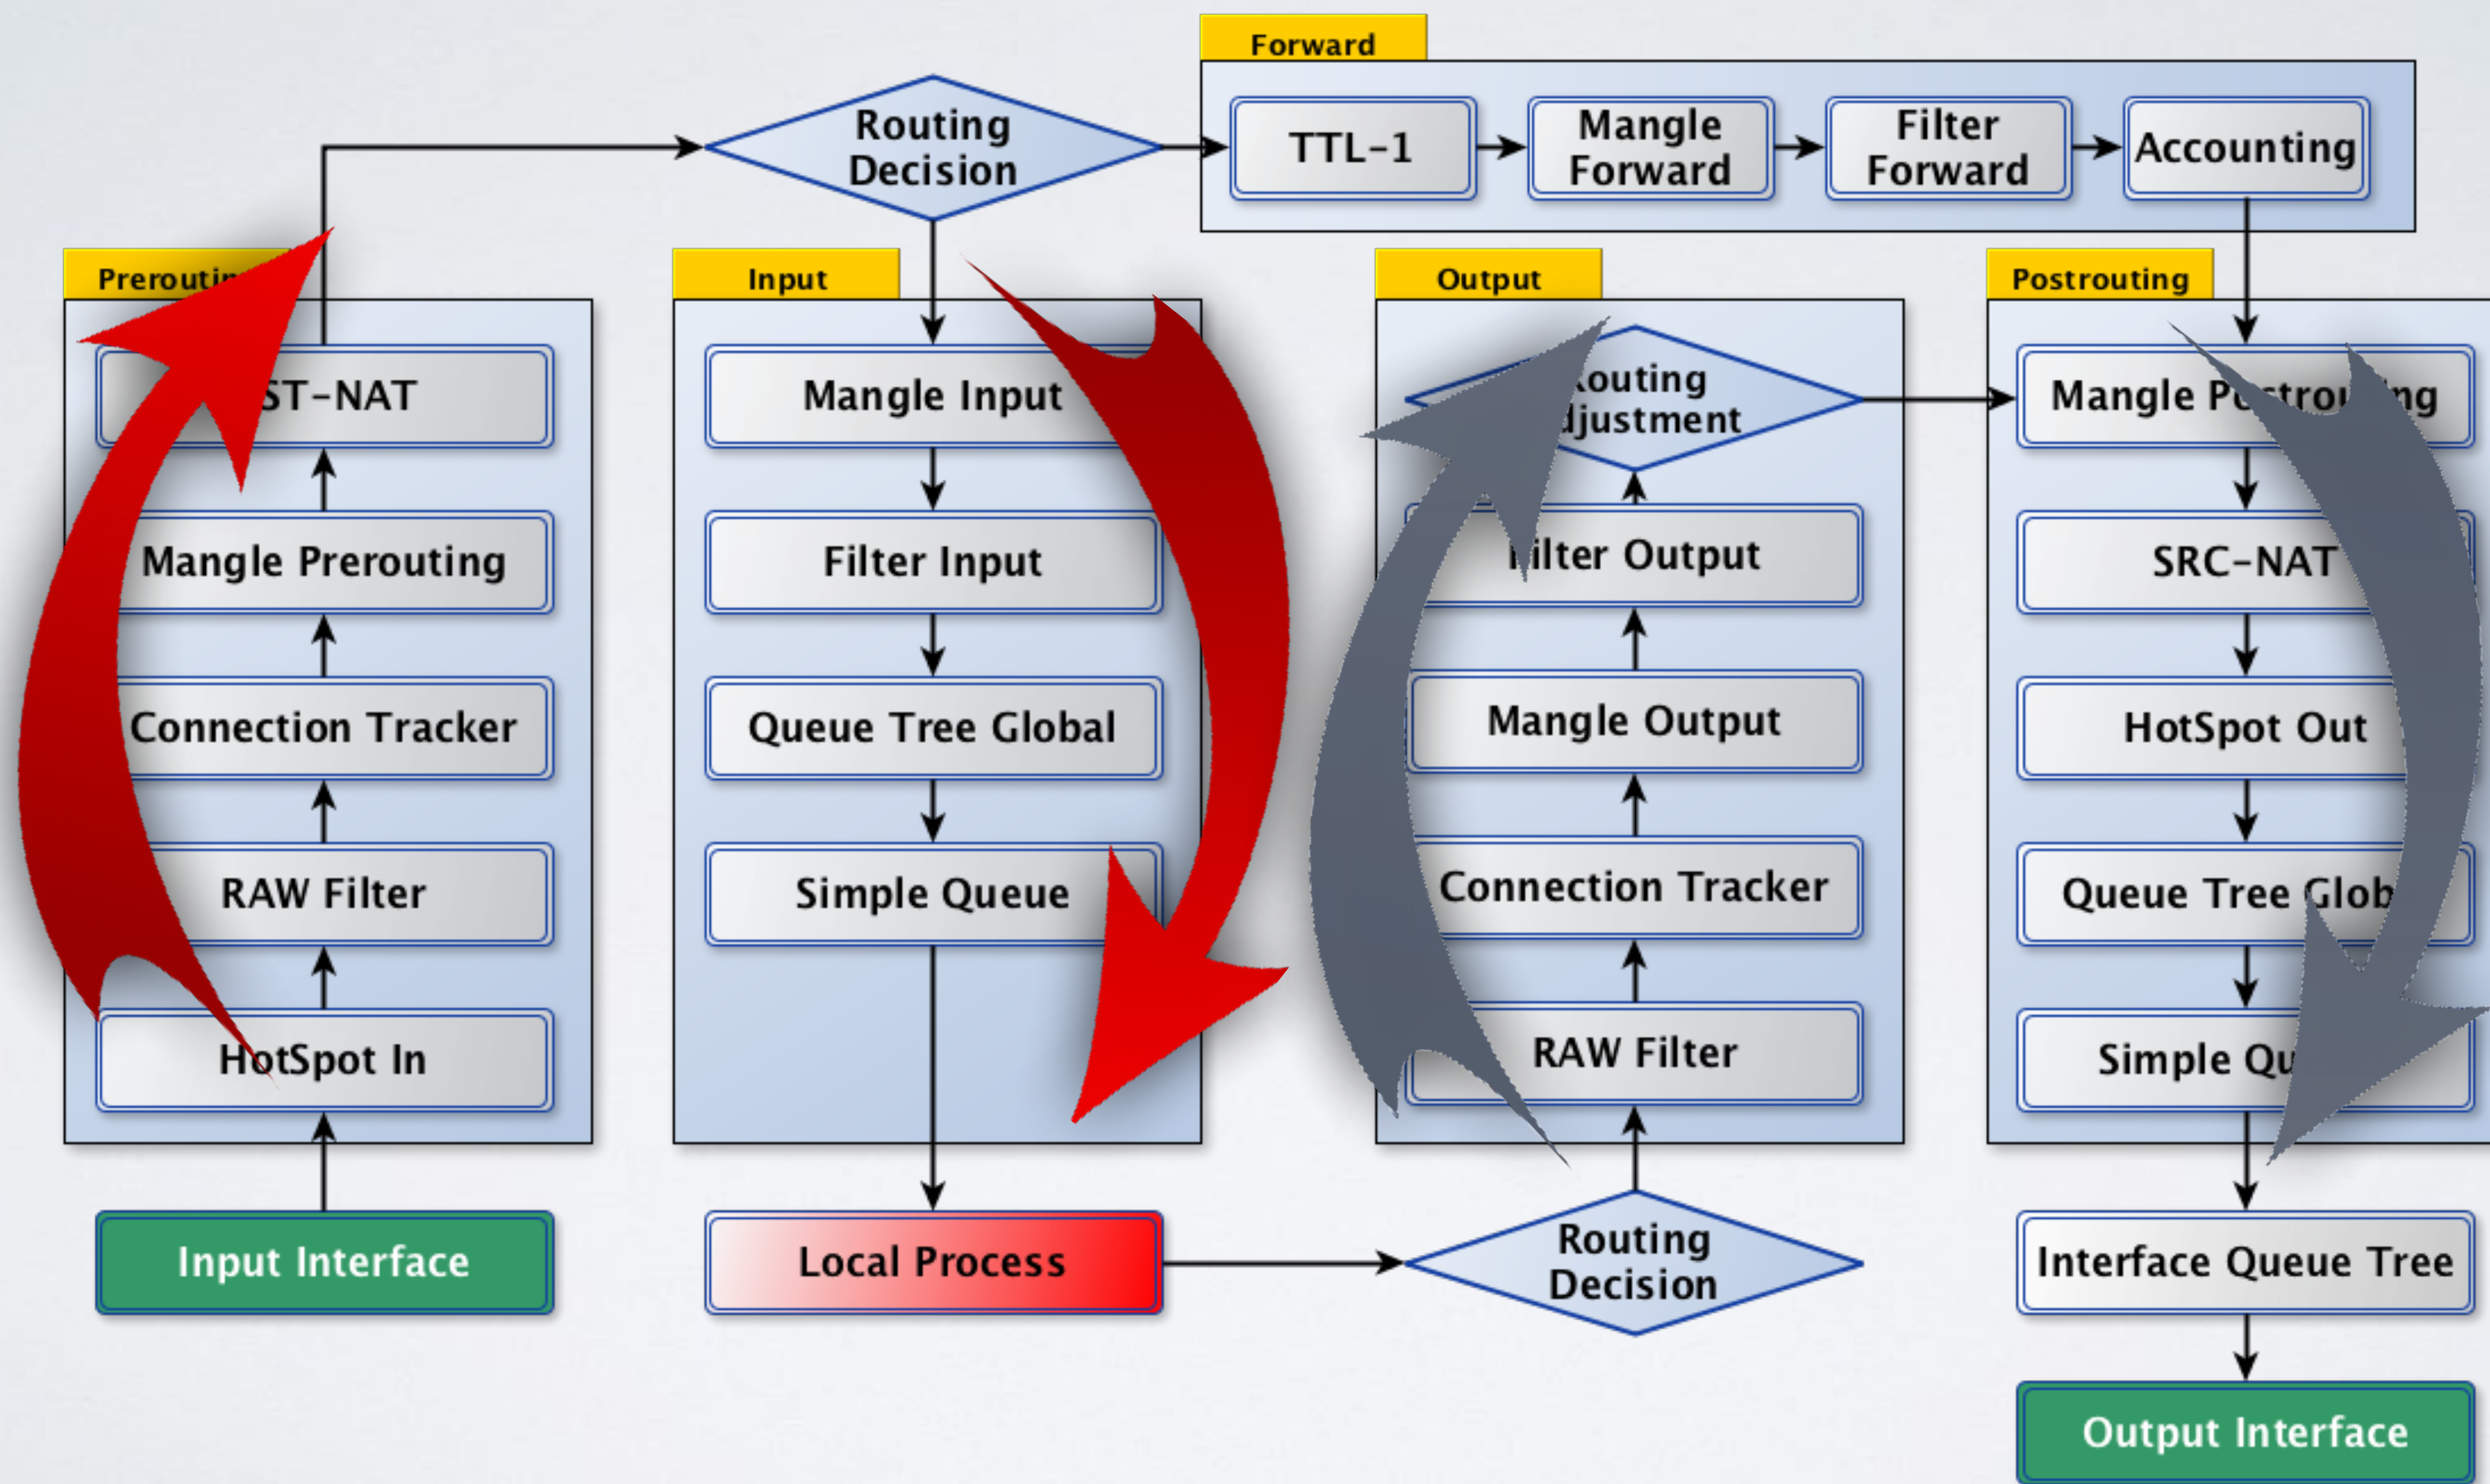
Forward

Routing Decision

TTL-1

Mangle Forward

Filter Forward

Accounting

Preroutin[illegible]

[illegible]ST-NAT

Mangle Prerouting

Connection Tracker

RAW Filter

HotSpot In

Input Interface

Input

Mangle Input

Filter Input

Queue Tree Global

Simple Queue

Local Process

Output

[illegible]outing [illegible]djustment

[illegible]ilter Output

Mangle Output

Connection Tracker

RAW Filter

Routing Decision

Postrouting

Mangle P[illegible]ng

SRC-NAT

HotSpot Out

Queue Tree Glob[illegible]

Simple Qu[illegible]

Interface Queue Tree

Output Interface